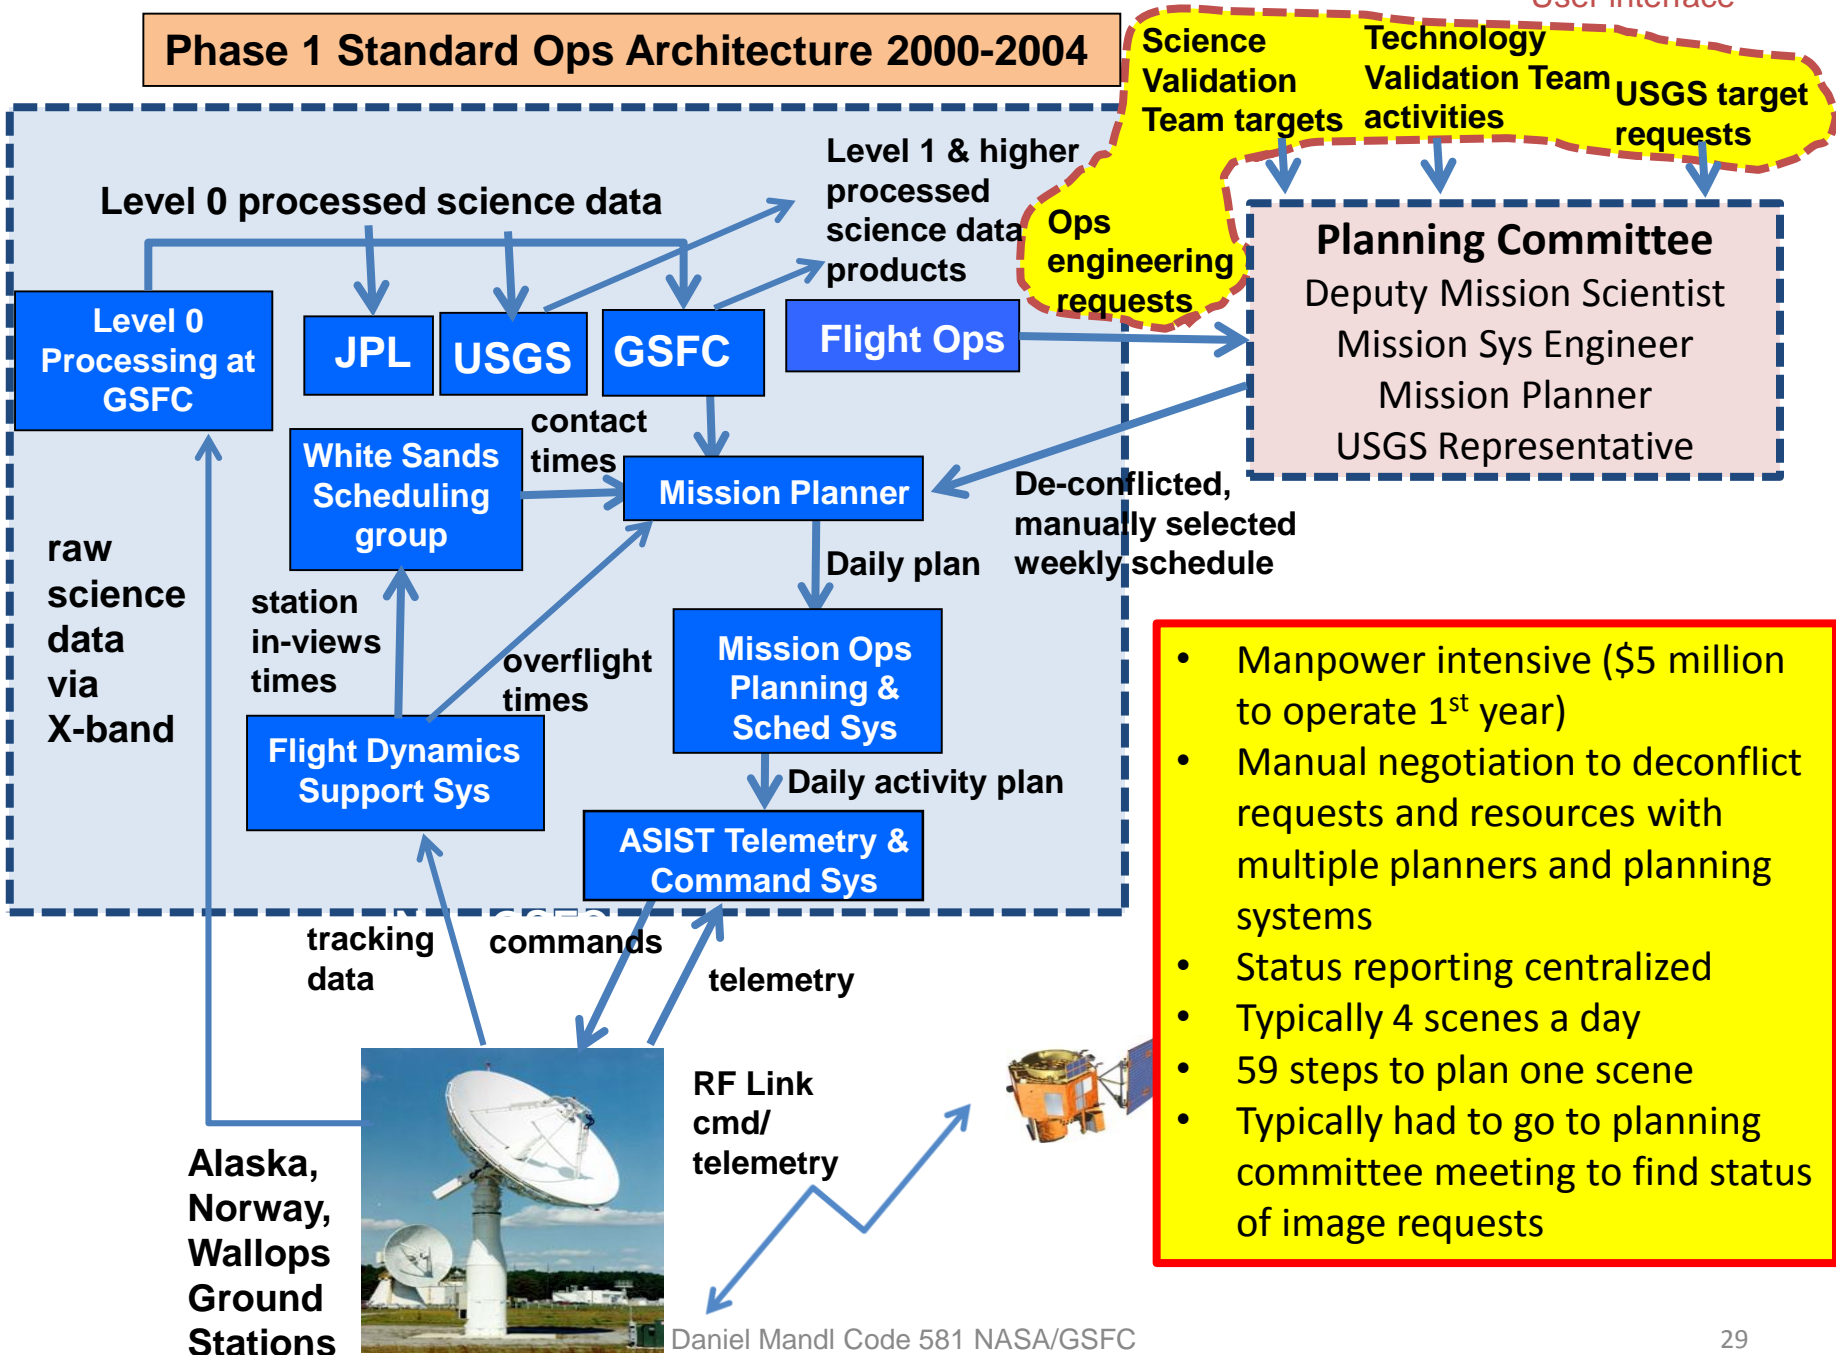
User Interface

Phase 1 Standard Ops Architecture 2000-2004

Science Validation Team targets

Technology Validation Team activities

USGS target requests

Ops engineering requests

Level 1 & higher processed science data products

Level 0 processed science data

Planning Committee
Deputy Mission Scientist
Mission Sys Engineer
Mission Planner
USGS Representative

Level 0 Processing at GSFC

JPL

USGS

GSFC

Flight Ops

White Sands Scheduling group

contact times

Mission Planner

De-conflicted, manually selected weekly schedule

raw science data via X-band

station in-views times

overflight times

Daily plan

Mission Ops Planning & Sched Sys

Flight Dynamics Support Sys

Daily activity plan

ASIST Telemetry & Command Sys

tracking data

commands

telemetry

RF Link cmd/ telemetry

Alaska, Norway, Wallops Ground Stations

• Manpower intensive ($5 million to operate 1$^{st}$ year)
• Manual negotiation to deconflict requests and resources with multiple planners and planning systems
• Status reporting centralized
• Typically 4 scenes a day
• 59 steps to plan one scene
• Typically had to go to planning committee meeting to find status of image requests

Daniel Mandl Code 581 NASA/GSFC

29